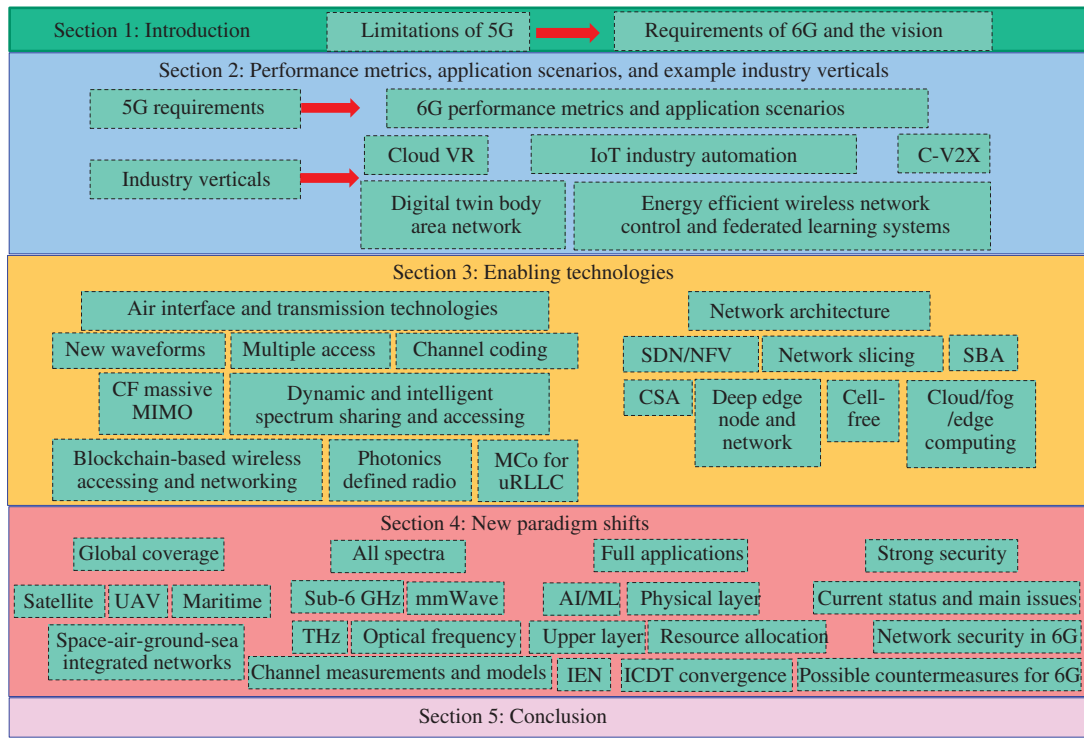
Section 1: Introduction

Limitations of 5G

Requirements of 6G and the vision

Section 2: Performance metrics, application scenarios, and example industry verticals

5G requirements

6G performance metrics and application scenarios

Industry verticals

Cloud VR

IoT industry automation

C-V2X

Digital twin body area network

Energy efficient wireless network control and federated learning systems

Section 3: Enabling technologies

Air interface and transmission technologies

New waveforms

Multiple access

Channel coding

CF massive MIMO

Dynamic and intelligent spectrum sharing and accessing

Blockchain-based wireless accessing and networking

Photonics defined radio

MCo for uRLLC

Network architecture

SDN/NFV

Network slicing

SBA

CSA

Deep edge node and network

Cell-free

Cloud/fog /edge computing

Section 4: New paradigm shifts

Global coverage

Satellite

UAV

Maritime

Space-air-ground-sea integrated networks

All spectra

Sub-6 GHz

mmWave

THz

Optical frequency

Channel measurements and models

Full applications

AI/ML

Physical layer

Upper layer

Resource allocation

IEN

ICDT convergence

Strong security

Current status and main issues

Network security in 6G

Possible countermeasures for 6G

Section 5: Conclusion